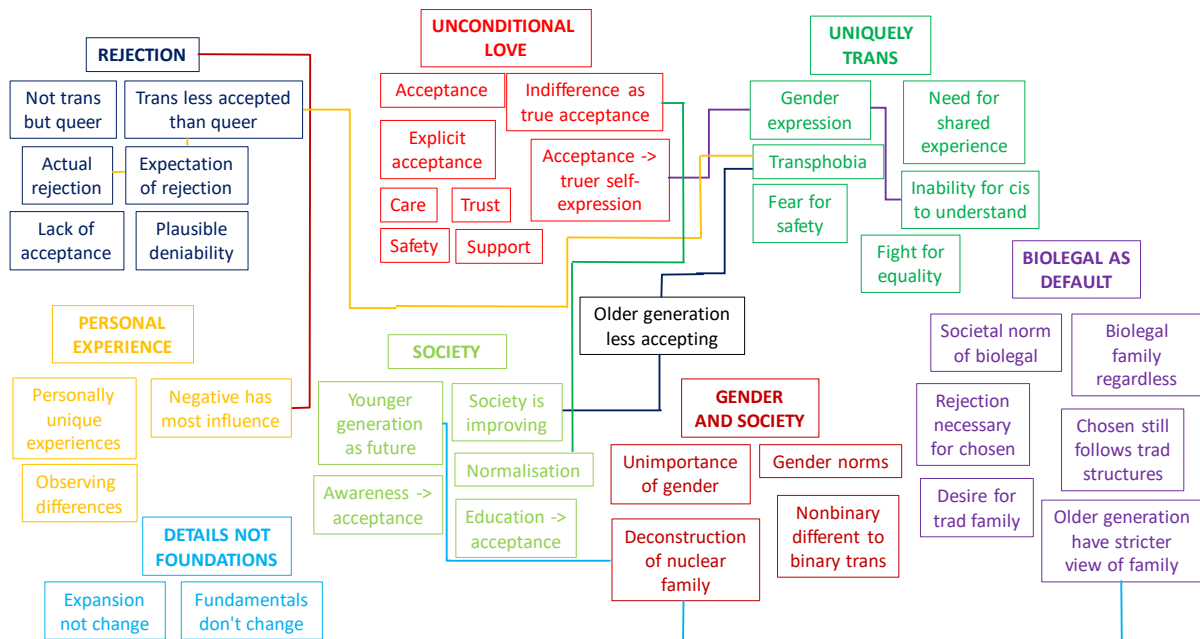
REJECTION

Not trans but queer

Trans less accepted than queer

Actual rejection

Expectation of rejection

Lack of acceptance

Plausible deniability

UNCONDITIONAL LOVE

Acceptance

Indifference as true acceptance

Explicit acceptance

Acceptance -> truer self-expression

Care

Trust

Safety

Support

UNIQUELY TRANS

Gender expression

Need for shared experience

Transphobia

Fear for safety

Inability for cis to understand

Fight for equality

BIOLEGAL AS DEFAULT

Societal norm of biolegal

Biolegal family regardless

Rejection necessary for chosen

Chosen still follows trad structures

Desire for trad family

Older generation have stricter view of family

PERSONAL EXPERIENCE

Personally unique experiences

Negative has most influence

Observing differences

SOCIETY

Older generation less accepting

Younger generation as future

Society is improving

Normalisation

Awareness -> acceptance

Education -> acceptance

GENDER AND SOCIETY

Unimportance of gender

Gender norms

Deconstruction of nuclear family

Nonbinary different to binary trans

DETAILS NOT FOUNDATIONS

Expansion not change

Fundamentals don't change